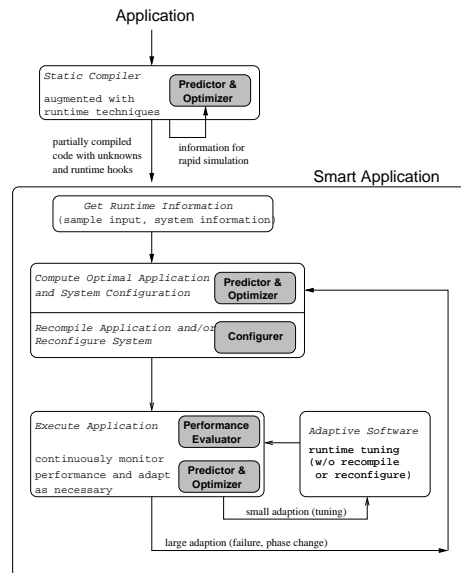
Application

Static Compiler

augmented with runtime techniques

Predictor & Optimizer

information for rapid simulation

partially compiled code with unknowns and runtime hooks

Smart Application

Get Runtime Information
(sample input, system information)

Compute Optimal Application and System Configuration

Predictor & Optimizer

Recompile Application and/or Reconfigure System

Configurer

Execute Application

Performance Evaluator

continuously monitor performance and adapt as necessary

Predictor & Optimizer

Adaptive Software

runtime tuning (w/o recompile or reconfigure)

small adaption (tuning)

large adaption (failure, phase change)